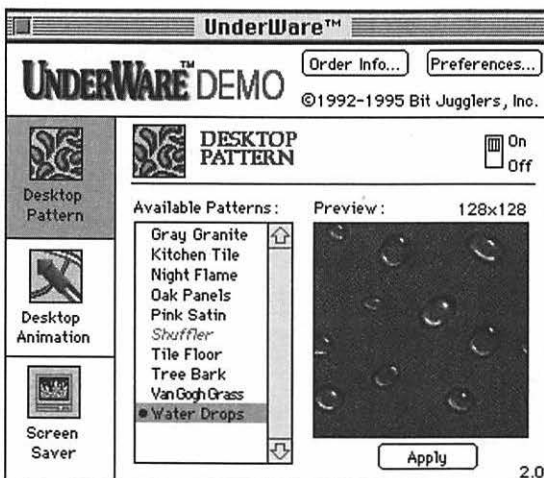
UnderWare™

UNDERWARE™ DEMO

Order Info...

Preferences...

©1992-1995 Bit Jugglers, Inc.

Desktop Pattern

Desktop Animation

Screen Saver

DESKTOP PATTERN

On

Off

Available Patterns:

Gray Granite
Kitchen Tile
Night Flame
Oak Panels
Pink Satin
Shuffler
Tile Floor
Tree Bark
Van Gogh Grass
• Water Drops

Preview:

128x128

Apply

2.0